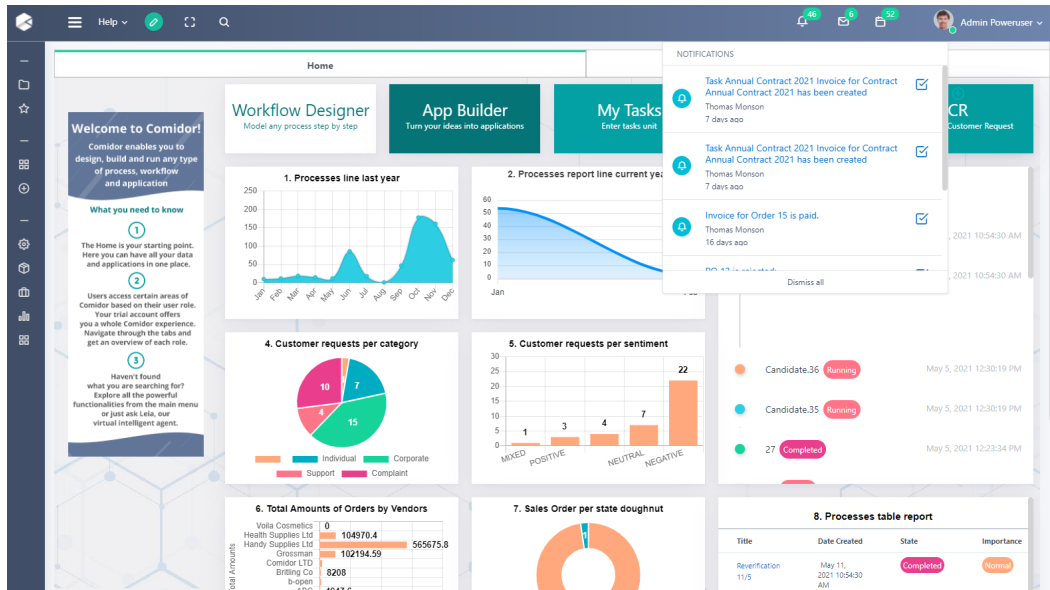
Help
46 6 52
Admin Poweruser

Home

NOTIFICATIONS

Task Annual Contract 2021 Invoice for Contract Annual Contract 2021 has been created
Thomas Monson
7 days ago

Task Annual Contract 2021 Invoice for Contract Annual Contract 2021 has been created
Thomas Monson
7 days ago

Invoice for Order 15 is paid.
Thomas Monson
16 days ago

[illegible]

Dismiss all

Welcome to Comidor!
Comidor enables you to design, build and run any type of process, workflow and application

What you need to know

1
The Home is your starting point. Here you can have all your data and applications in one place.

2
Users access certain areas of Comidor based on their user role. Your trial account offers you a whole Comidor experience. Navigate through the tabs and get an overview of each role.

3
Haven't found what you are searching for? Explore all the powerful functionalities from the main menu or just ask Leia, our virtual intelligent agent.

Workflow Designer
Model any process step by step

App Builder
Turn your ideas into applications

My Tasks
Enter tasks unit

CR
Customer Request

1. Processes line last year
250 200 150 100 50 0
Jan Feb Mar Apr May Jun Jul Aug Sep Oct Nov Dec

2. Processes report line current ye
60 50 40 30 20 10 0
Jan

4. Customer requests per category
10 4 7 15
Individual Corporate Support Complaint

5. Customer requests per sentiment
30 25 20 15 10 5 0
1 3 4 7 22
MIXED POSITIVE NEUTRAL NEGATIVE

2021 10:54:30 AM
2021 10:54:30 AM

Candidate.36 Running May 5, 2021 12:30:19 PM
Candidate.35 Running May 5, 2021 12:30:19 PM
27 Completed May 5, 2021 12:23:34 PM

6. Total Amounts of Orders by Vendors
Voila Cosmetics 0
Health Supplies Ltd 104970.4
Handy Supplies Ltd 565675.8
Grossman 102194.59
Comidor LTD
Britling Co 8208
b-open
otal Amounts

7. Sales Order per state doughnut
1

8. Processes table report
| Title | Date Created | State | Importance |
|---|---|---|---|
| Reverification 11/5 | May 11, 2021 10:54:30 AM | Completed | Normal |